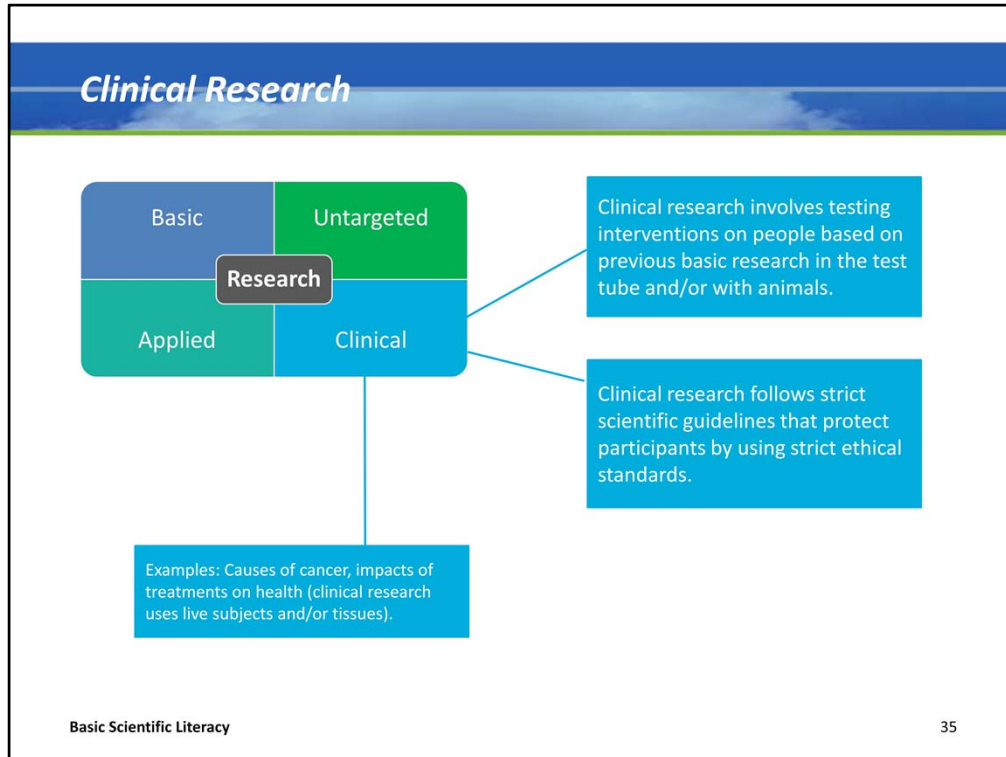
Clinical Research

Basic

Untargeted

Research

Applied

Clinical

Clinical research involves testing interventions on people based on previous basic research in the test tube and/or with animals.

Clinical research follows strict scientific guidelines that protect participants by using strict ethical standards.

Examples: Causes of cancer, impacts of treatments on health (clinical research uses live subjects and/or tissues).

Basic Scientific Literacy

35